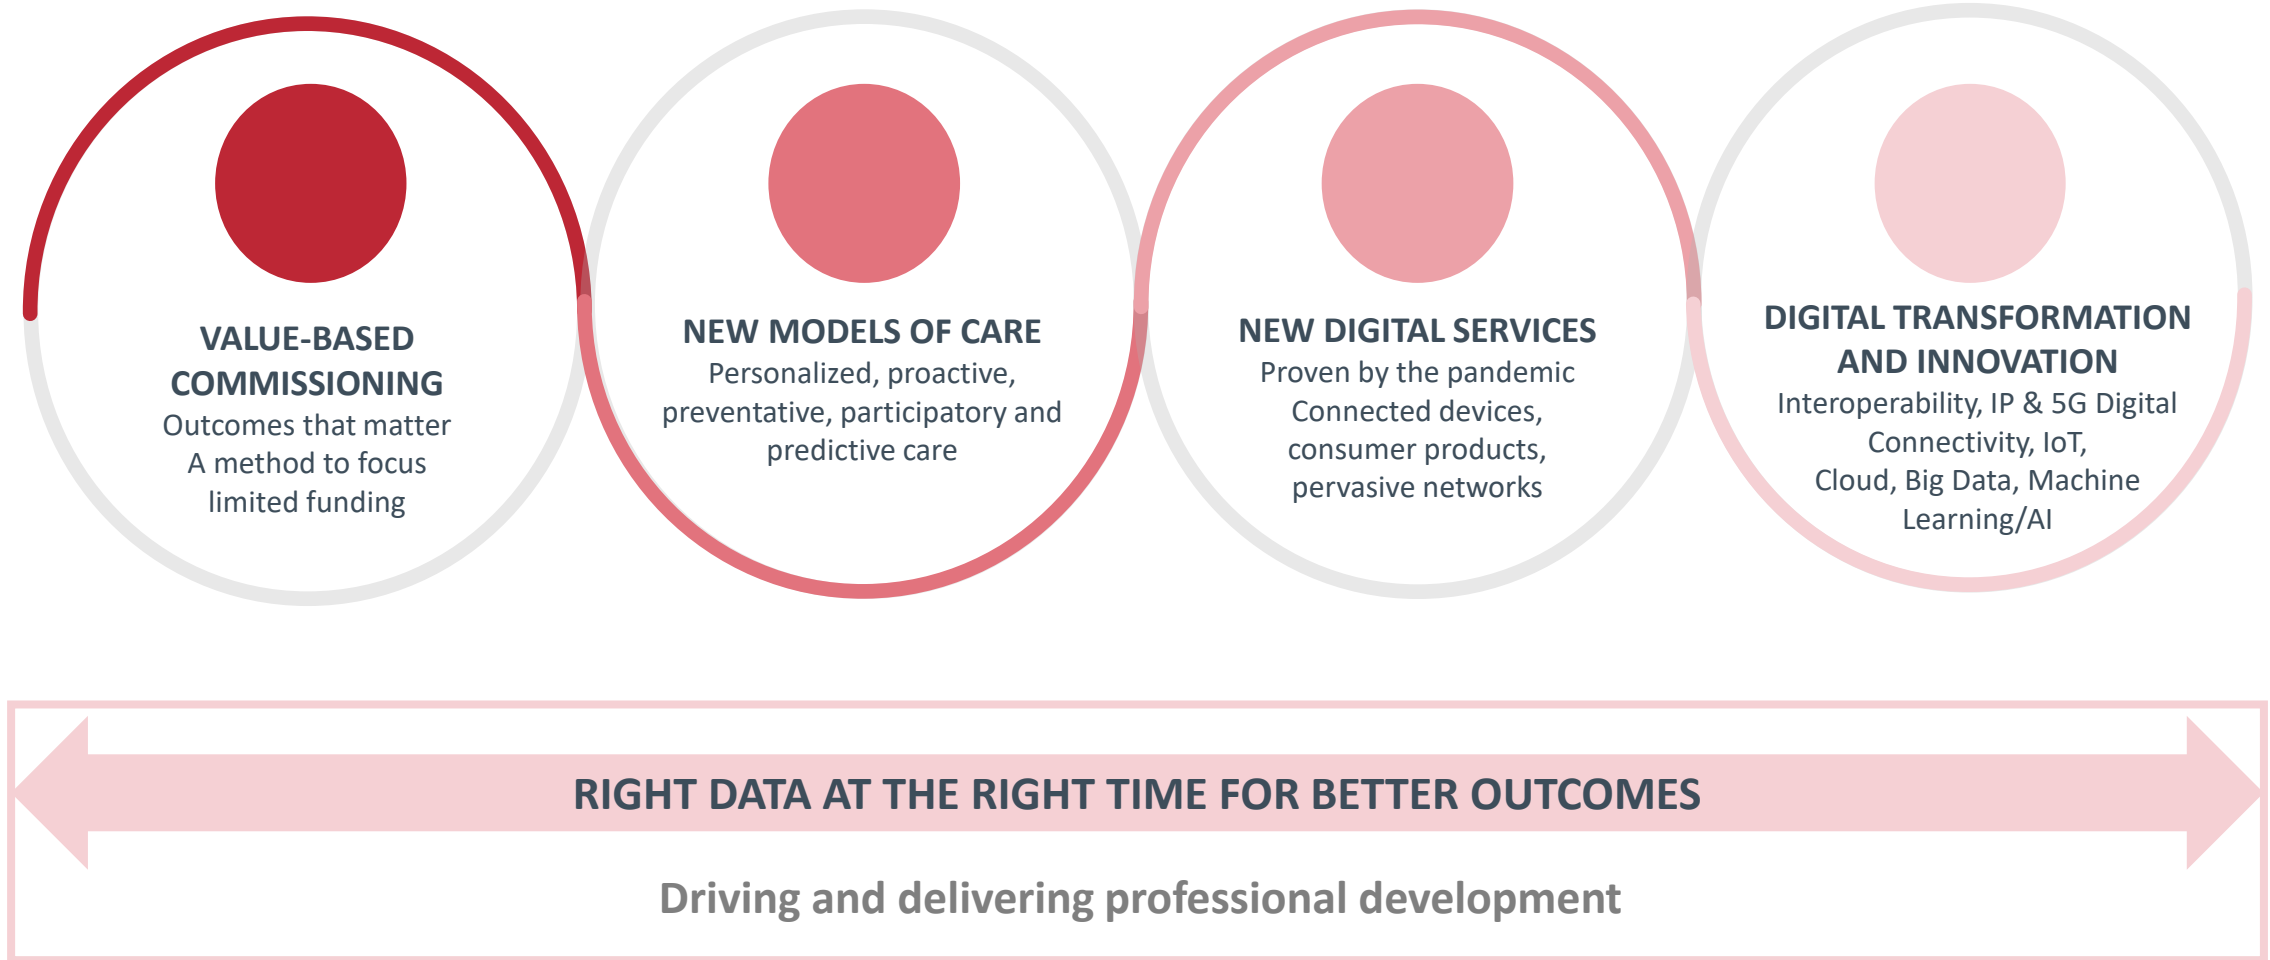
VALUE-BASED COMMISSIONING
Outcomes that matter
A method to focus limited funding

NEW MODELS OF CARE
Personalized, proactive, preventative, participatory and predictive care

NEW DIGITAL SERVICES
Proven by the pandemic
Connected devices, consumer products, pervasive networks

DIGITAL TRANSFORMATION AND INNOVATION
Interoperability, IP & 5G Digital Connectivity, IoT, Cloud, Big Data, Machine Learning/AI

RIGHT DATA AT THE RIGHT TIME FOR BETTER OUTCOMES

Driving and delivering professional development